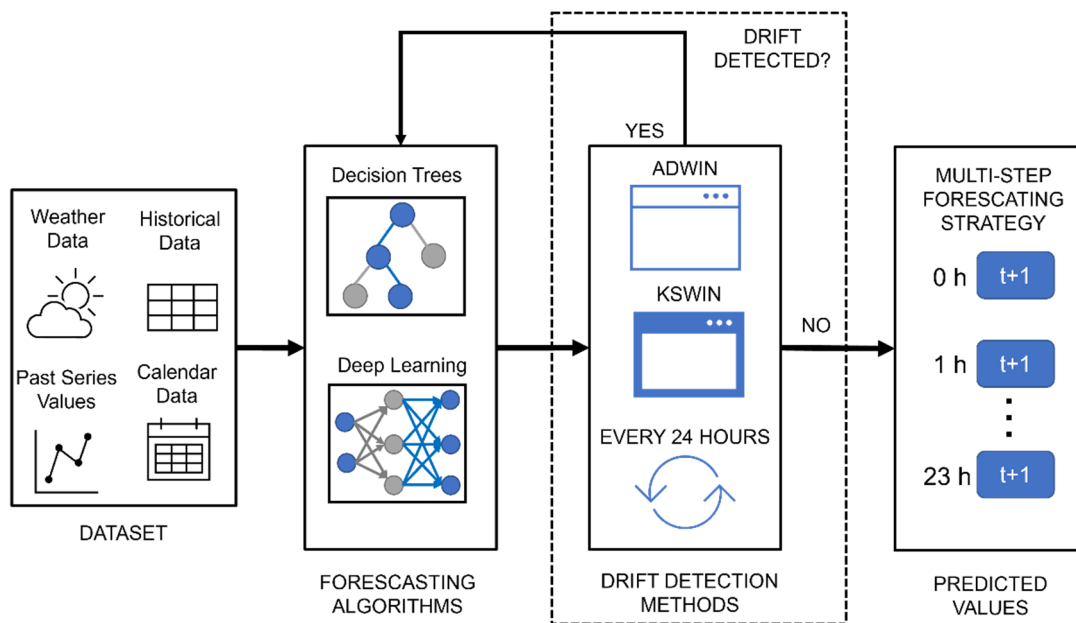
DRIFT DETECTED?

YES

Weather Data

Historical Data

Past Series Values

Calendar Data

DATASET

Decision Trees

Deep Learning

FORESCASTING ALGORITHMS

ADWIN

KSWIN

EVERY 24 HOURS

DRIFT DETECTION METHODS

NO

MULTI-STEP FORESCATING STRATEGY

0 h t+1

1 h t+1

23 h t+1

PREDICTED VALUES